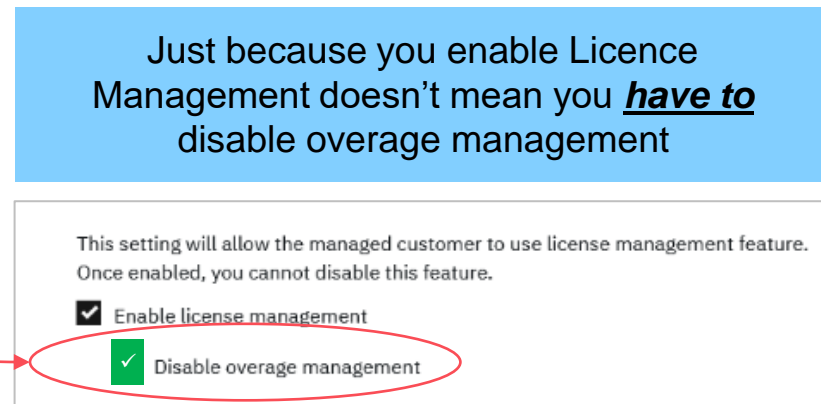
Just because you enable Licence Management doesn't mean you ***have to*** disable overage management

This setting will allow the managed customer to use license management feature. Once enabled, you cannot disable this feature.

Enable license management

Disable overage management